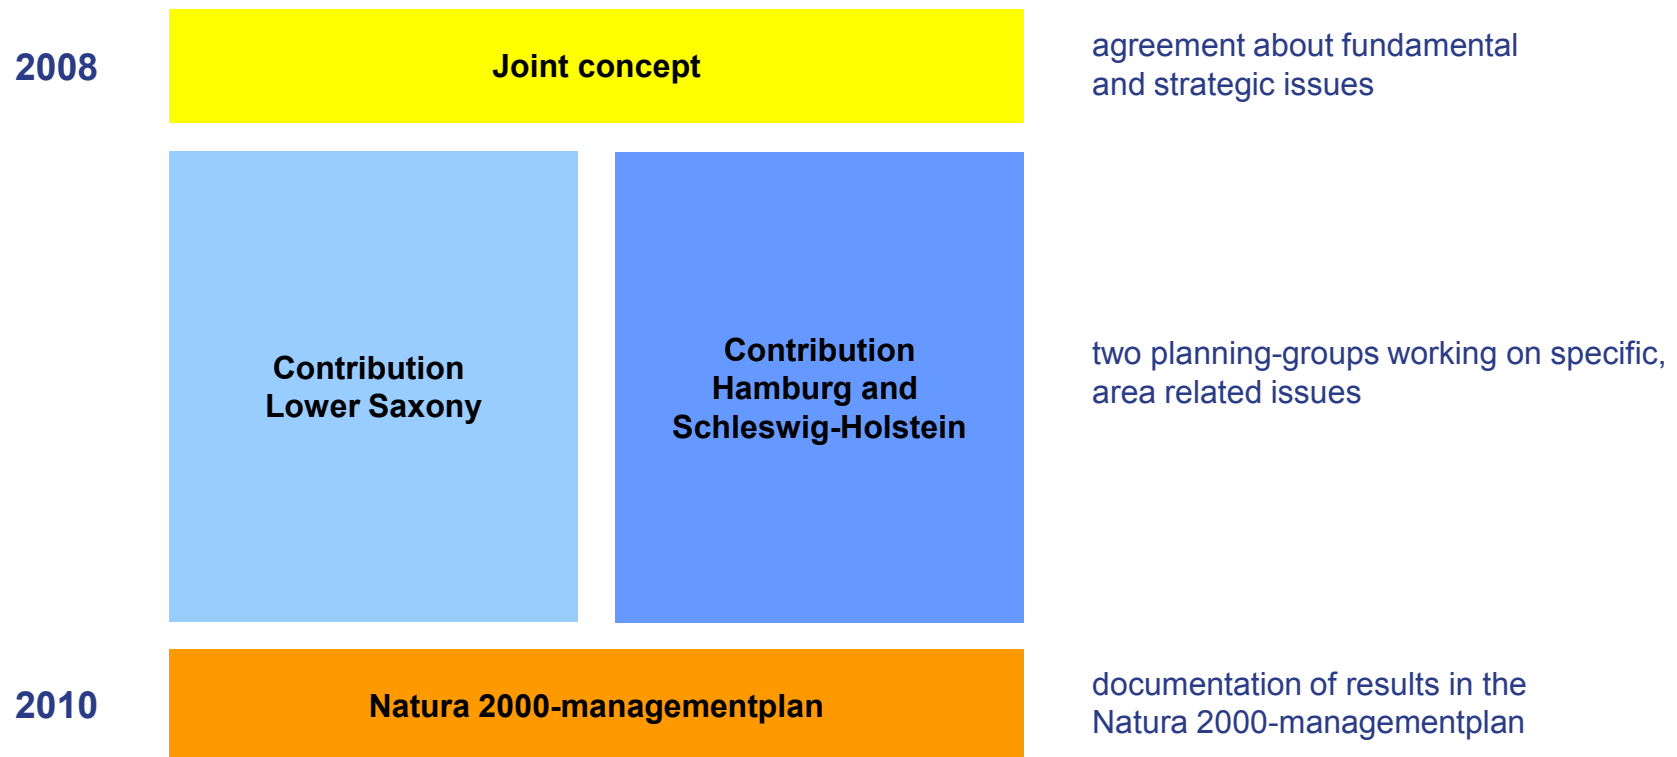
2008

Joint concept

agreement about fundamental and strategic issues

Contribution Lower Saxony

Contribution Hamburg and Schleswig-Holstein

two planning-groups working on specific, area related issues

2010

Natura 2000-managementplan

documentation of results in the Natura 2000-managementplan